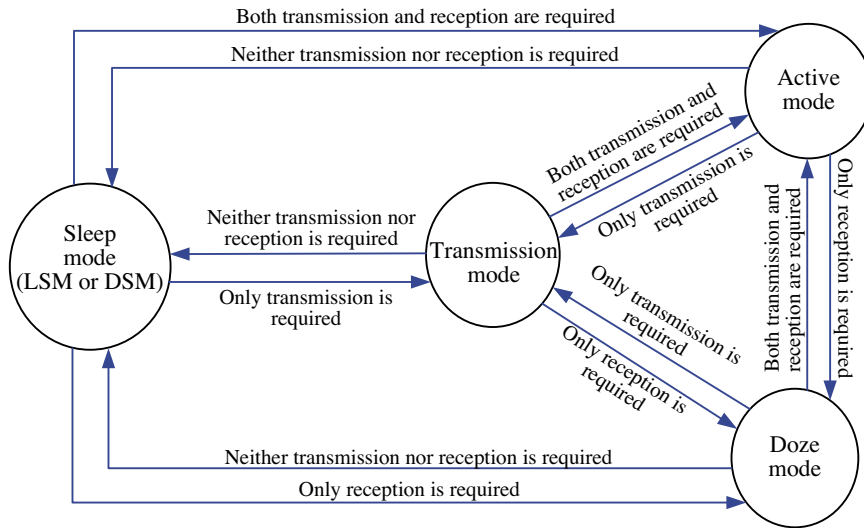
Both transmission and reception are required

Neither transmission nor reception is required

Active mode

Both transmission and reception are required

Only transmission is required

Sleep mode (LSM or DSM)

Neither transmission nor reception is required

Transmission mode

Only transmission is required

Only transmission is required

Only reception is required

Both transmission and reception are required

Only reception is required

Doze mode

Neither transmission nor reception is required

Only reception is required